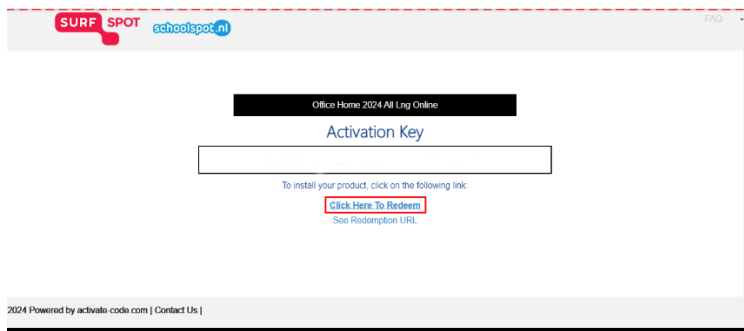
SURF SPOT schoolspot.nl

FAQ

Office Home 2024 All Lng Online

Activation Key

To install your product, click on the following link:

Click Here To Redeem

See Redemption URL

2024 Powered by activate-code.com | Contact Us |